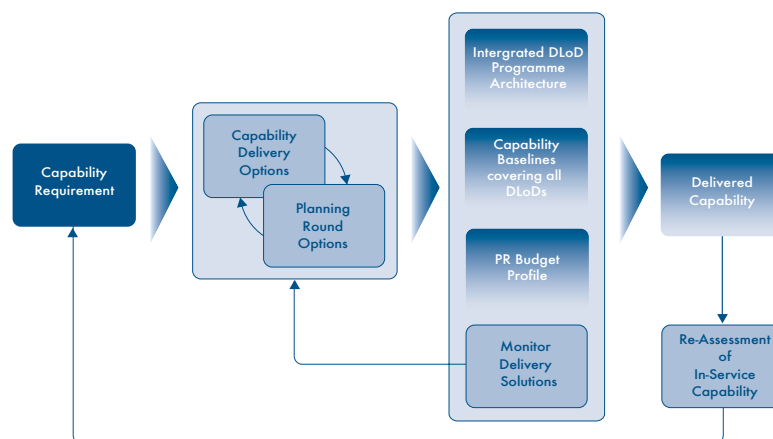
Capability Requirement

Capability Delivery Options

Planning Round Options

Intergrated DLoD Programme Architecture

Capability Baselines covering all DLoDs

PR Budget Profile

Monitor Delivery Solutions

Delivered Capability

Re-Assessment of In-Service Capability